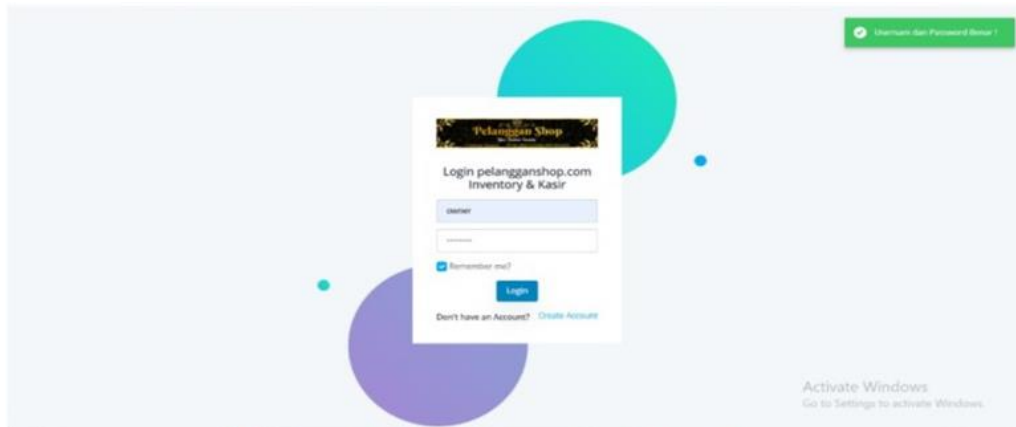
Usernam dan Password Benar !

Pelanggan Shop

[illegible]

Login pelangganshop.com Inventory & Kasir

owner

••••••••

Remember me?

Login

Don't have an Account? Create Account

Activate Windows
Go to Settings to activate Windows.